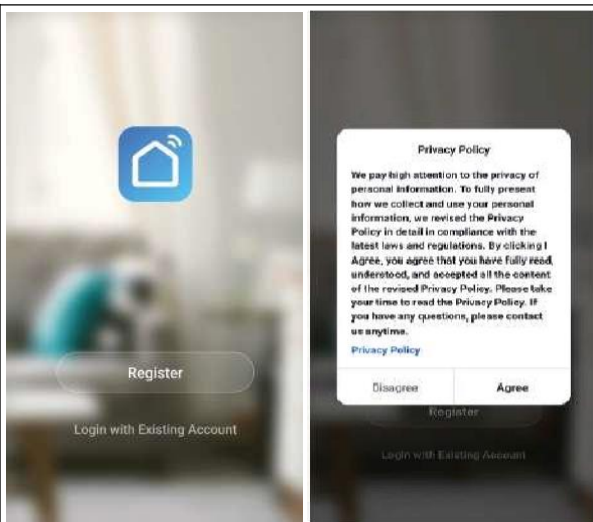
Register

Login with Existing Account

Privacy Policy

We pay high attention to the privacy of personal information. To fully present how we collect and use your personal information, we revised the Privacy Policy in detail in compliance with the latest laws and regulations. By clicking I Agree, you agree that you have fully read, understood, and accepted all the content of the revised Privacy Policy. Please take your time to read the Privacy Policy. If you have any questions, please contact us anytime.

Privacy Policy

Disagree

Agree

Register

Login with Existing Account